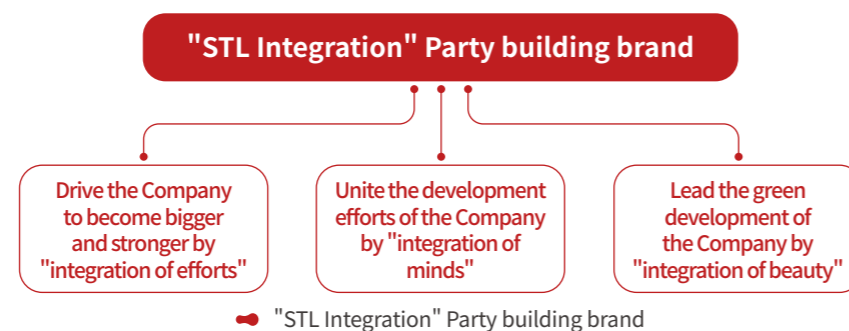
"STL Integration" Party building brand

Drive the Company to become bigger and stronger by "integration of efforts"

Unite the development efforts of the Company by "integration of minds"

Lead the green development of the Company by "integration of beauty"

"STL Integration" Party building brand